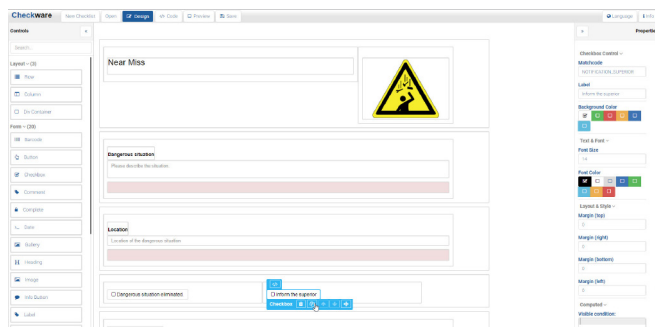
Checkware New Checklist Open Design Code Preview Save

Language Info

Controls

Search...

Layout (3)

Row

Column

Div Container

Form (20)

Barcode

Button

Checkbox

Comment

Computed

Date

Gallery

Heading

Image

Info Button

Label

Near Miss

Dangerous situation

Please describe the situation

Location

Location of the dangerous situation

Dangerous situation eliminated

Inform the superior

Checkbox

Properties

Checkbox Control

Matchcode

NOTIFICATION_SUPERIOR

Label

Inform the superior

Background Color

Text & Font

Font Size

14

Font Color

Layout & Style

Margin (top)

0

Margin (right)

0

Margin (bottom)

0

Margin (left)

0

Computed

Visible condition: